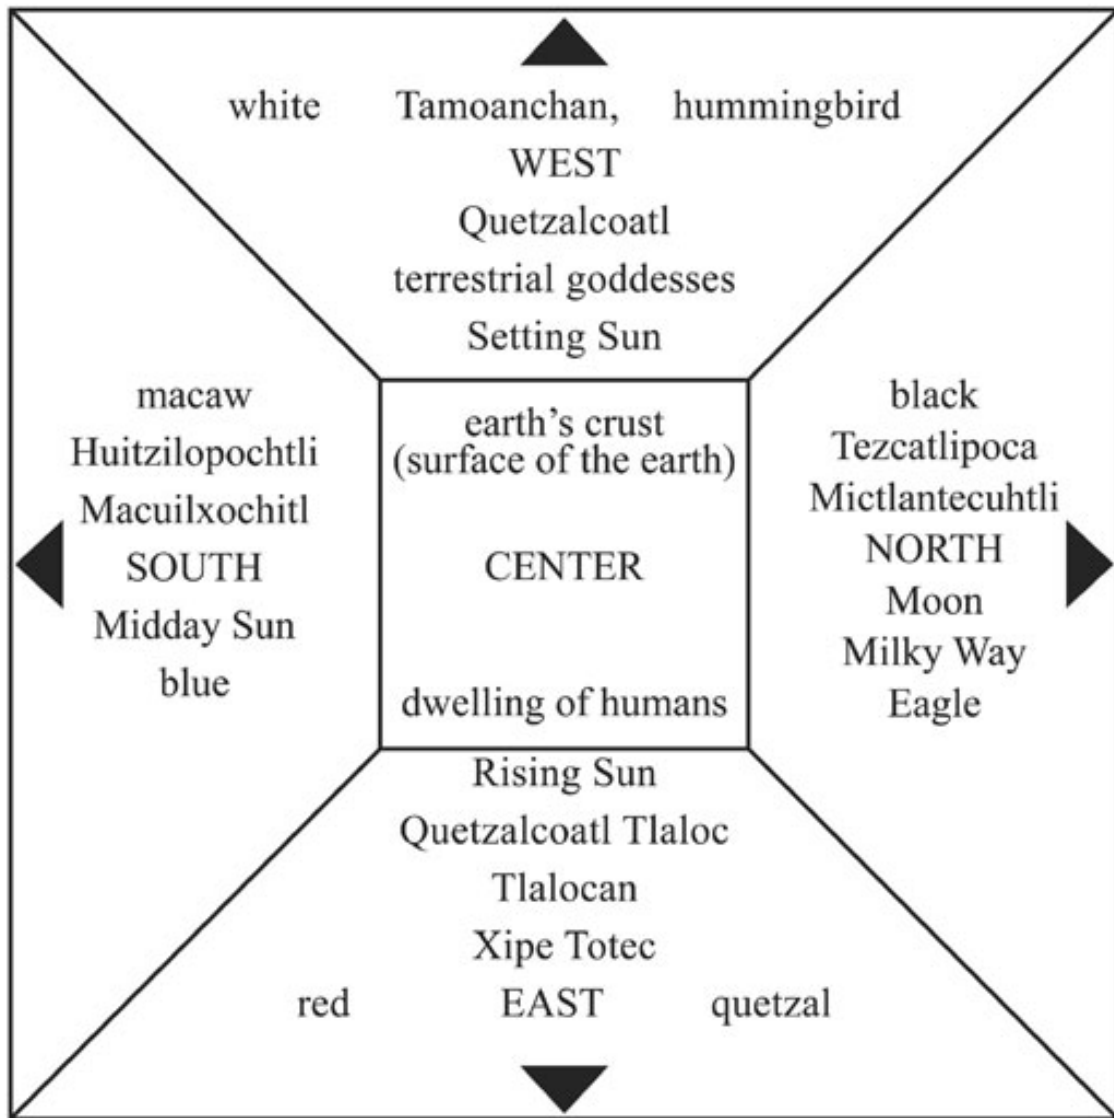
white Tamoanchan, hummingbird
WEST
Quetzalcoatl
terrestrial goddesses
Setting Sun

macaw
Huitzilopochtli
Macuilxochitl
SOUTH
Midday Sun
blue

earth's crust
(surface of the earth)
CENTER
dwelling of humans

black
Tezcatlipoca
Mictlantecuhtli
NORTH
Moon
Milky Way
Eagle

Rising Sun
Quetzalcoatl Tlaloc
Tlalocan
Xipe Totec
red EAST quetzal